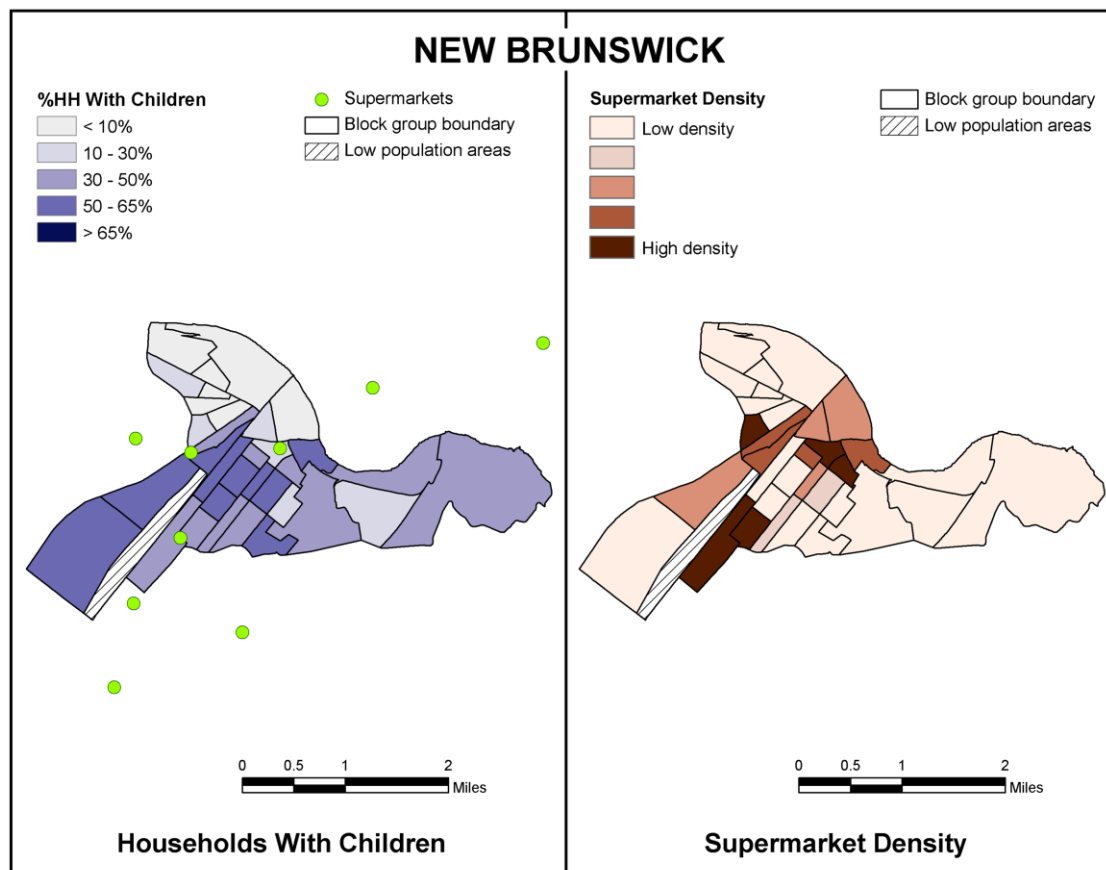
NEW BRUNSWICK

%HH With Children
< 10%
10 - 30%
30 - 50%
50 - 65%
> 65%

Supermarkets
Block group boundary
Low population areas

0 0.5 1 2
Miles

Households With Children

Supermarket Density
Low density
High density

Block group boundary
Low population areas

0 0.5 1 2
Miles

Supermarket Density